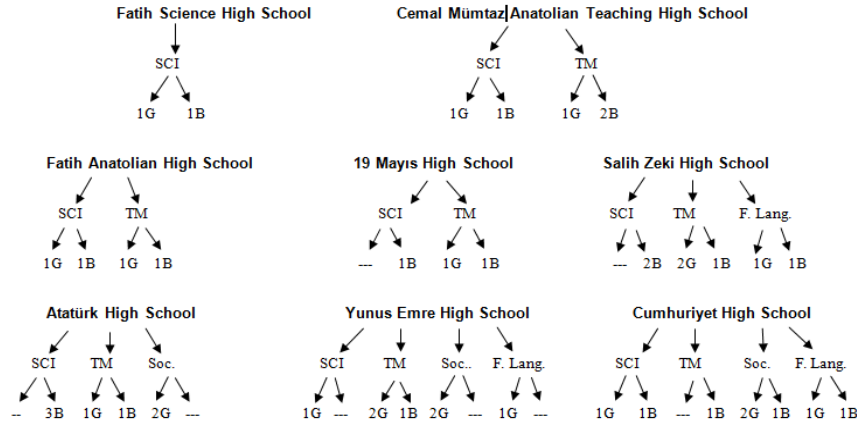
Fatih Science High School
SCI
1G 1B

Cemal Mümtaz Anatolian Teaching High School
SCI TM
1G 1B 1G 2B

Fatih Anatolian High School
SCI TM
1G 1B 1G 1B

19 Mayıs High School
SCI TM
--- 1B 1G 1B

Salih Zeki High School
SCI TM F. Lang.
--- 2B 2G 1B 1G 1B

Atatürk High School
SCI TM Soc.
-- 3B 1G 1B 2G ---

Yunus Emre High School
SCI TM Soc.. F. Lang.
1G --- 2G 1B 2G --- 1G ---

Cumhuriyet High School
SCI TM Soc. F. Lang.
1G 1B --- 1B 2G 1B 1G 1B